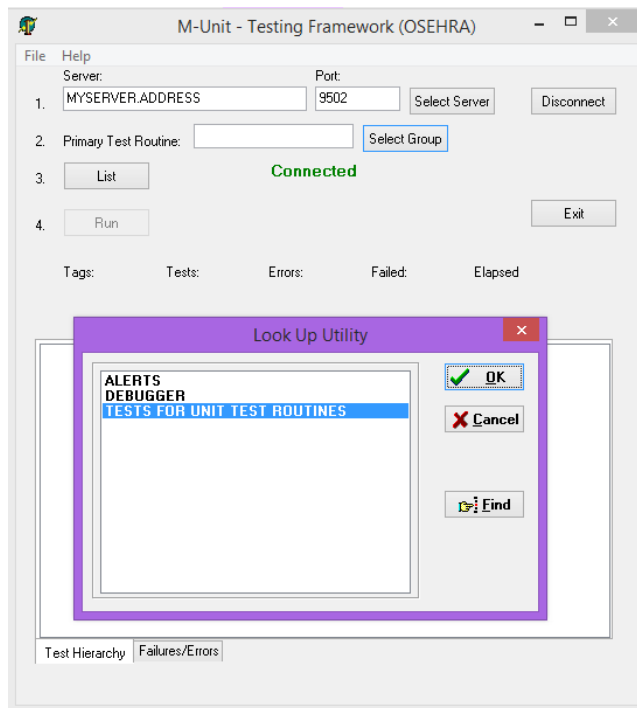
M-Unit - Testing Framework (OSEHRA)

File Help

Server: Port:

1. MYSERVER.ADDRESS 9502 Select Server Disconnect

2. Primary Test Routine: Select Group

3. List Connected

4. Run Exit

Tags: Tests: Errors: Failed: Elapsed

Look Up Utility

ALERTS
DEBUGGER
TESTS FOR UNIT TEST ROUTINES

OK

Cancel

Find

Test Hierarchy Failures/Errors